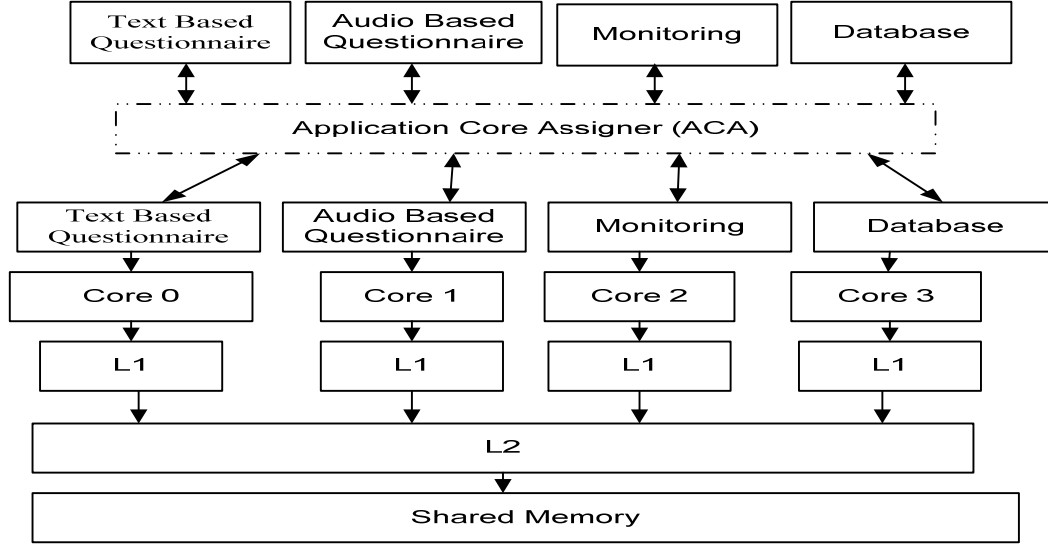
Text Based Questionnaire

Audio Based Questionnaire

Monitoring

Database

Application Core Assigner (ACA)

Text Based Questionnaire

Audio Based Questionnaire

Monitoring

Database

Core 0

Core 1

Core 2

Core 3

L1

L1

L1

L1

L2

Shared Memory